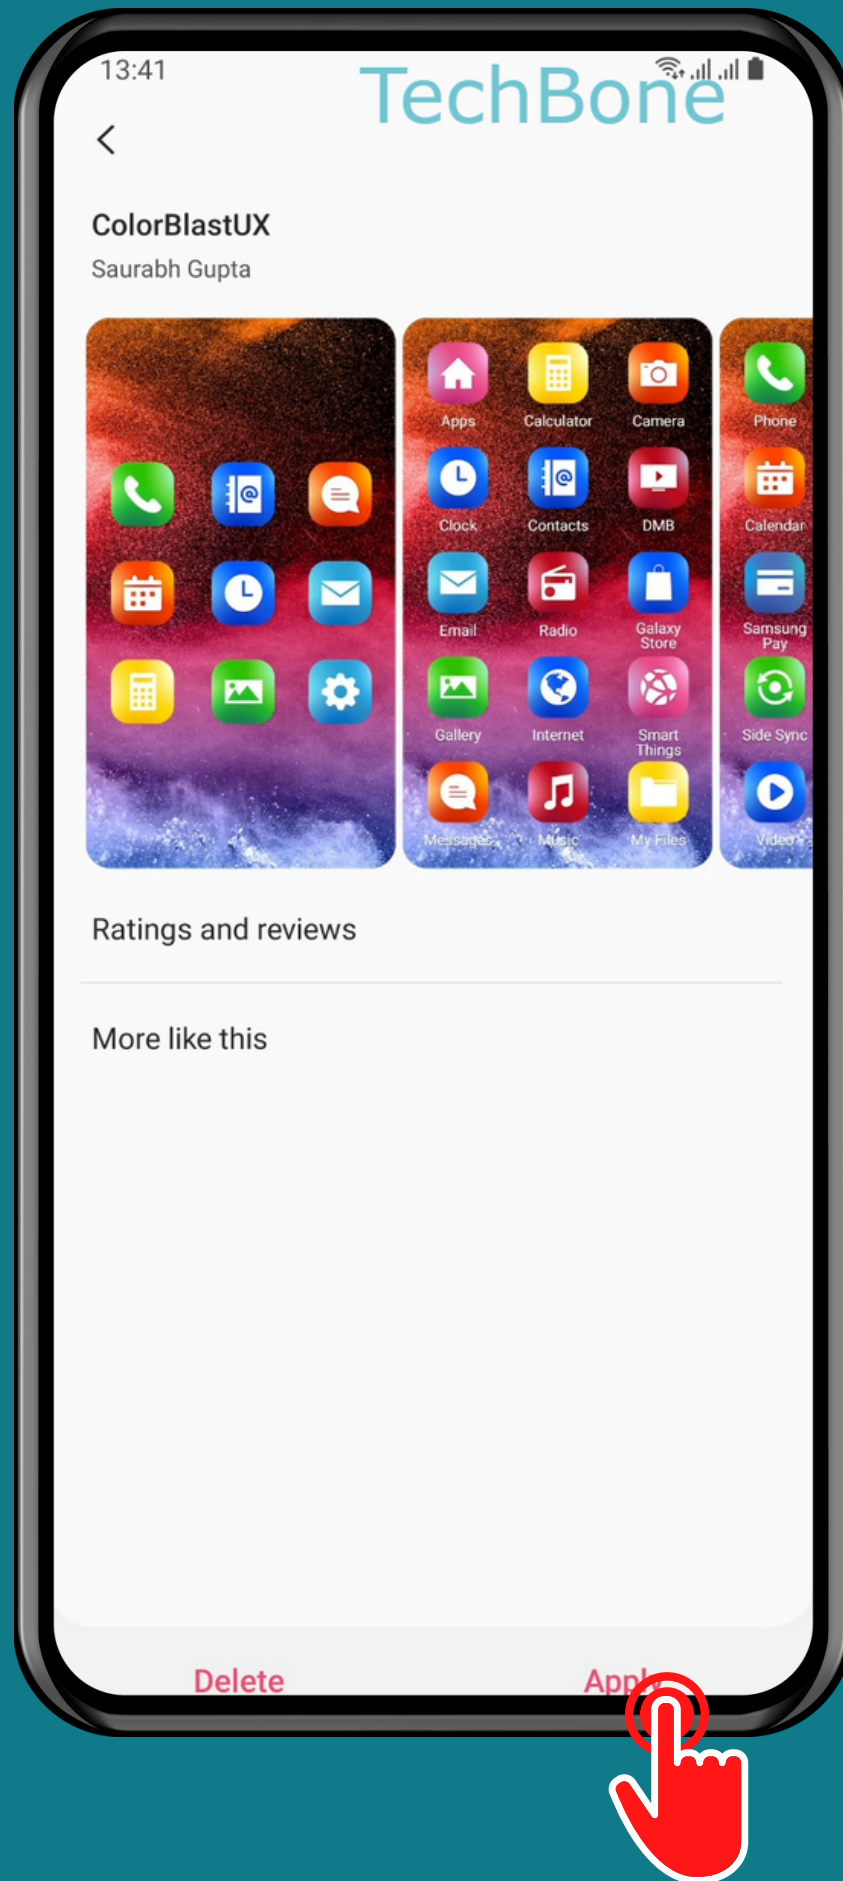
13:41

TechBone

ColorBlastUX

Saurabh Gupta

Apps Calculator Camera
Clock Contacts DMB
Email Radio Galaxy Store
Gallery Internet Smart Things
Messages Music My Files

Phone
Calendar
Samsung Pay
Side Sync
Video

Ratings and reviews

More like this

Delete

Appl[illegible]